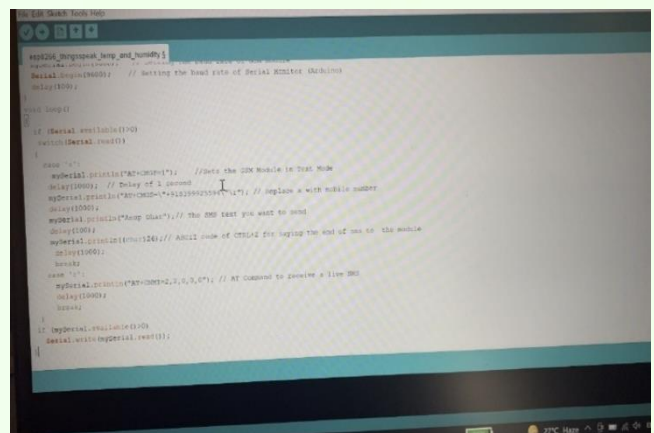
File Edit Sketch Tools Help

esp8266_thingspeak_temp_and_humidity §

Serial.begin(9600); // Setting the baud rate of Serial Monitor (Arduino)
delay(100);
}
void loop()
{
if (Serial.available()>0)
switch(Serial.read())
{
case 's':
mySerial.println("AT+CMGF=1"); //Sets the GSM Module in Text Mode
delay(1000); // Delay of 1 second
mySerial.println("AT+CMGS=\"+91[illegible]\"\r"); // Replace x with mobile number
delay(1000);
mySerial.println("Acop Ghat");// The SMS text you want to send
delay(100);
mySerial.println((char)26);// ASCII code of CTRL+Z for saying the end of sms to the module
delay(1000);
break;
case 'r':
mySerial.println("AT+CNMI=2,2,0,0,0"); // AT Command to receive a live SMS
delay(1000);
break;
}
if (mySerial.available()>0)
Serial.write(mySerial.read());
}

27°C Haze